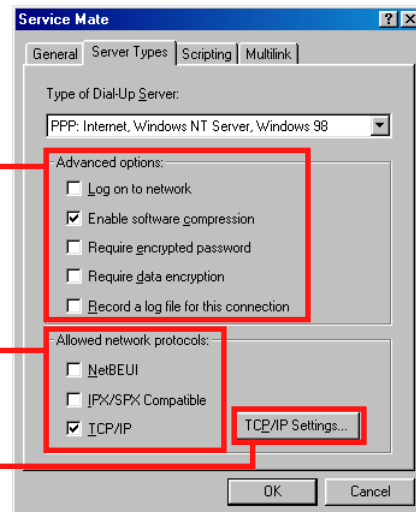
Service Mate
?
X
General
Server Types
Scripting
Multilink
Type of Dial-Up Server:
PPP: Internet, Windows NT Server, Windows 98
Advanced options:
Log on to network
Enable software compression
Require encrypted password
Require data encryption
Record a log file for this connection
Allowed network protocols:
NetBEUI
IPX/SPX Compatible
TCP/IP
TCP/IP Settings...
OK
Cancel